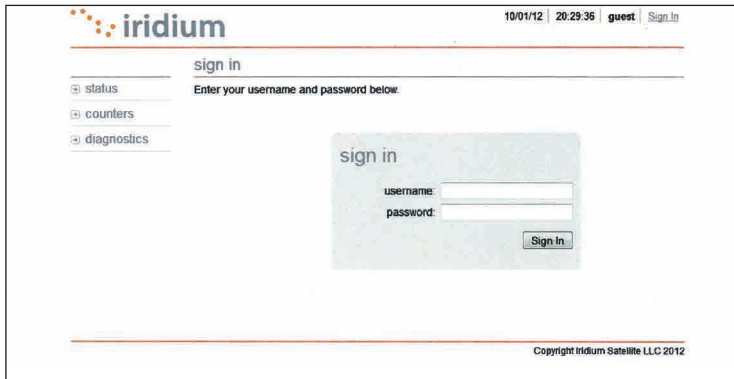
iridium

10/01/12 | 20:29:36 | guest | Sign In

sign in

status
counters
diagnostics

Enter your username and password below.

sign in

username:
password:

Sign In

Copyright Iridium Satellite LLC 2012